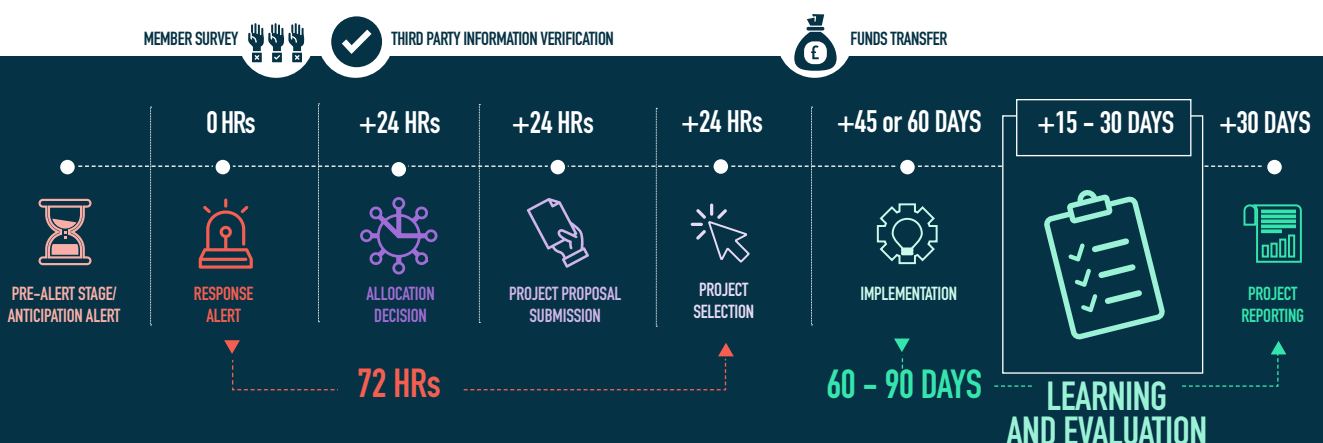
MEMBER SURVEY

THIRD PARTY INFORMATION VERIFICATION

£

FUNDS TRANSFER

0 HRs

+24 HRs

+24 HRs

+24 HRs

+45 or 60 DAYS

+15 - 30 DAYS

+30 DAYS

PRE-ALERT STAGE/ ANTICIPATION ALERT

RESPONSE ALERT

ALLOCATION DECISION

PROJECT PROPOSAL SUBMISSION

PROJECT SELECTION

IMPLEMENTATION

PROJECT REPORTING

72 HRs

60 - 90 DAYS

LEARNING AND EVALUATION